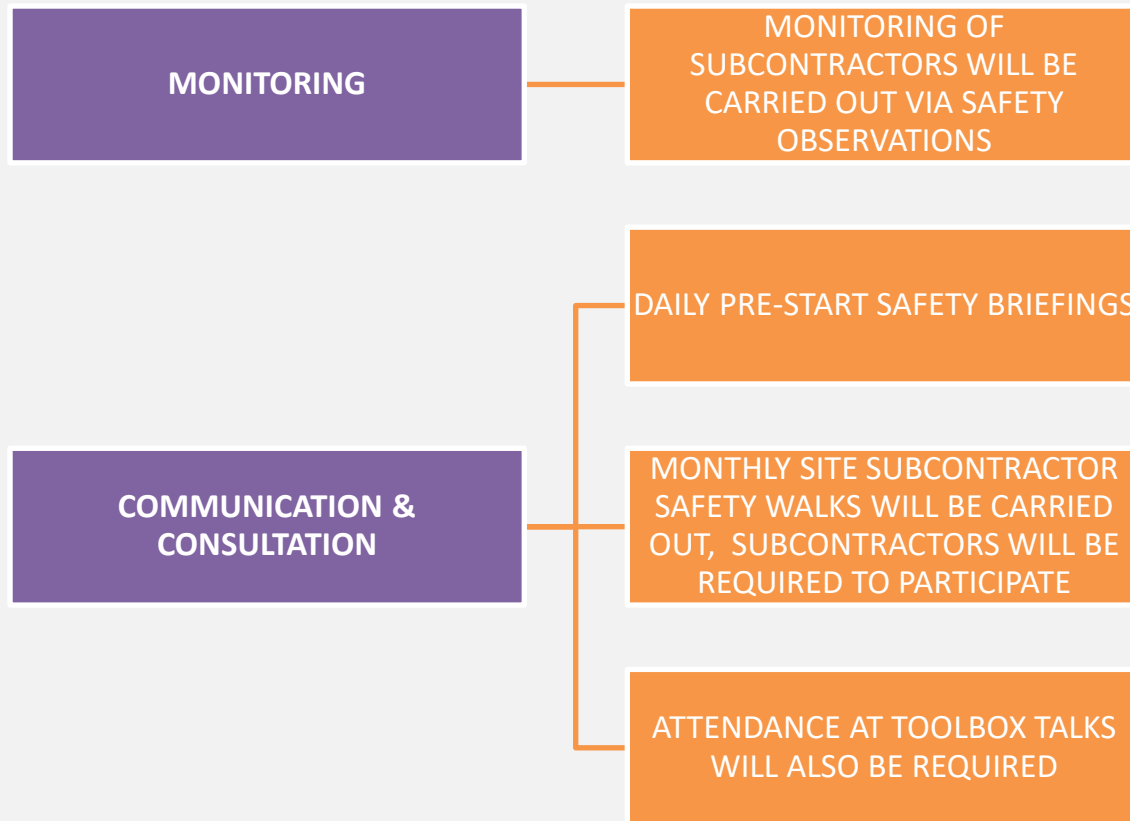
MONITORING

MONITORING OF SUBCONTRACTORS WILL BE CARRIED OUT VIA SAFETY OBSERVATIONS

DAILY PRE-START SAFETY BRIEFINGS

COMMUNICATION & CONSULTATION

MONTHLY SITE SUBCONTRACTOR SAFETY WALKS WILL BE CARRIED OUT, SUBCONTRACTORS WILL BE REQUIRED TO PARTICIPATE

ATTENDANCE AT TOOLBOX TALKS WILL ALSO BE REQUIRED